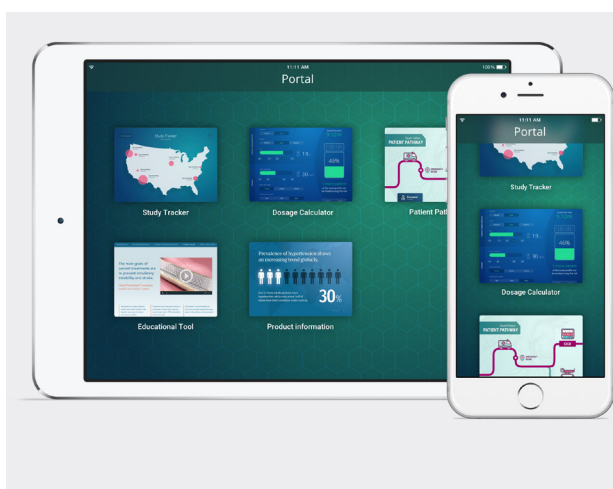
11:11 AM
100%
Portal

Study Tracker
Study Tracker

-60%
Dosage Calculator

PATIENT PATHWAY
Patient Pat

Educational Tool

Prevalence of hypertension shows an increasing trend globally.
30%
Product information

11:11 AM
Portal

Study Tracker

-60%
Dosage Calculator

PATIENT PATHWAY